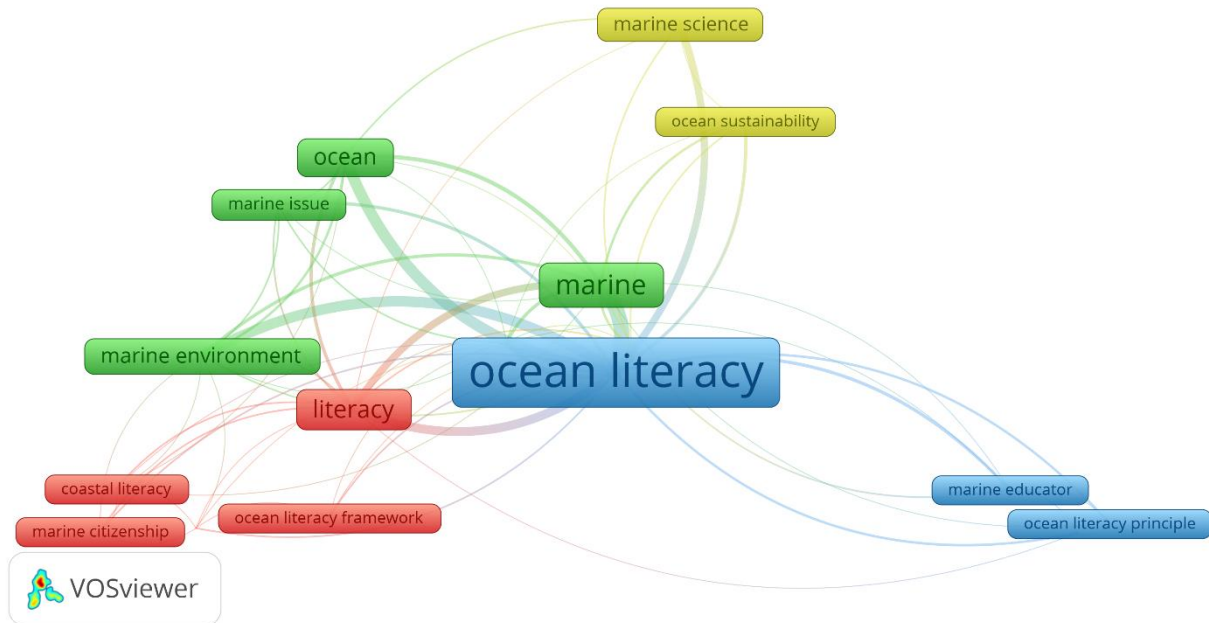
marine science

ocean sustainability

ocean

marine issue

marine

marine environment

ocean literacy

literacy

coastal literacy

marine citizenship

ocean literacy framework

marine educator

ocean literacy principle

VOSviewer